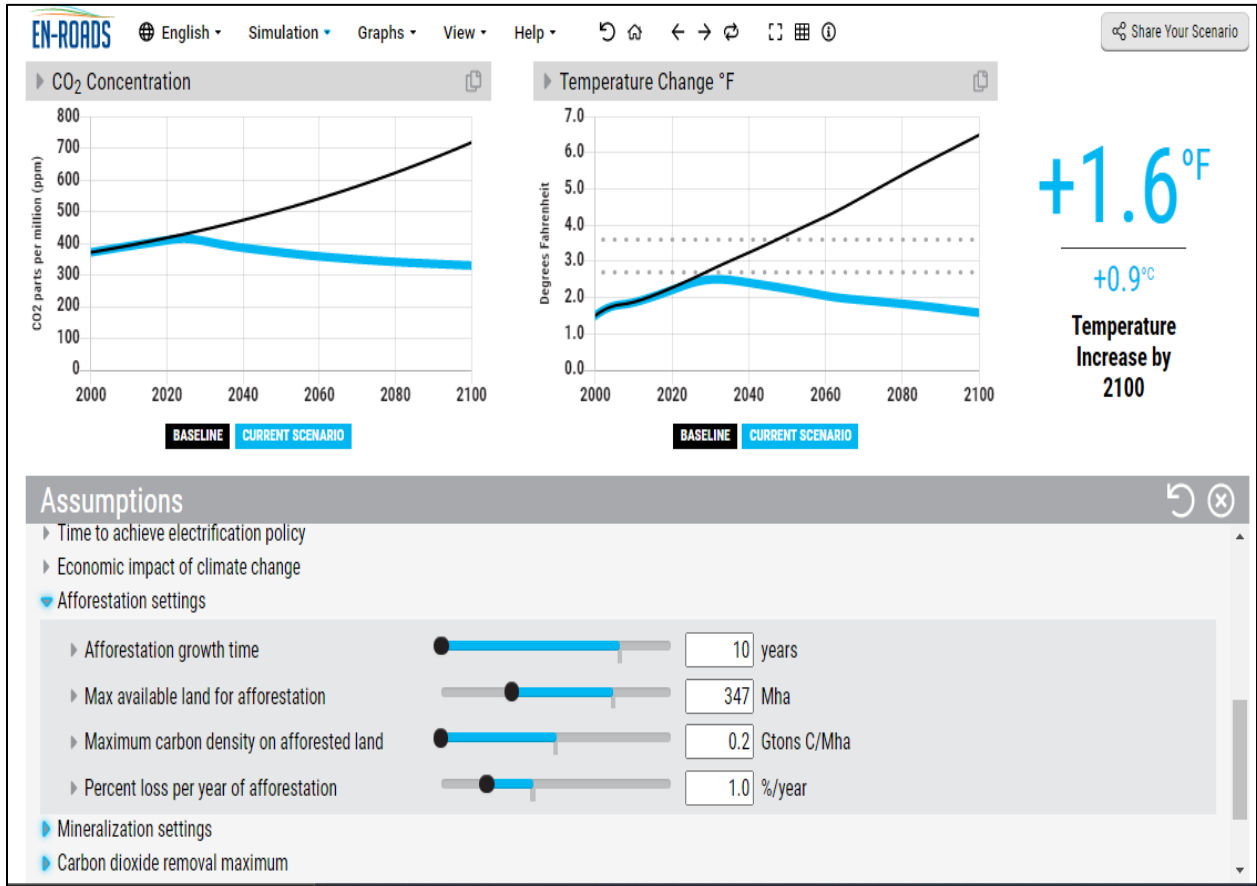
EN-ROADS English ▾ Simulation ▾ Graphs ▾ View ▾ Help ▾

Share Your Scenario

$CO_2$ Concentration

800
700
600
500
400
300
200
100
0
CO2 parts per million (ppm)
2000 2020 2040 2060 2080 2100

BASELINE CURRENT SCENARIO

Temperature Change °F

7.0
6.0
5.0
4.0
3.0
2.0
1.0
0.0
Degrees Fahrenheit
2000 2020 2040 2060 2080 2100

BASELINE CURRENT SCENARIO

+1.6 °F

+0.9°C

Temperature Increase by 2100

Assumptions

Time to achieve electrification policy

Economic impact of climate change

Afforestation settings

Afforestation growth time 10 years

Max available land for afforestation 347 Mha

Maximum carbon density on afforested land 0.2 Gtons C/Mha

Percent loss per year of afforestation 1.0 %/year

Mineralization settings

Carbon dioxide removal maximum